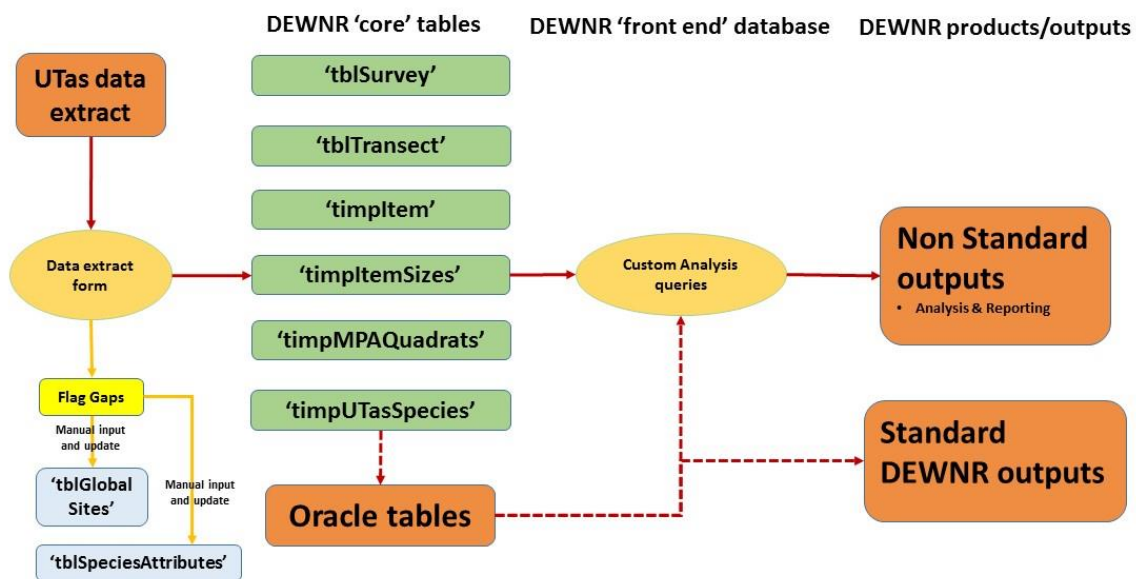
DEWNR 'core' tables

DEWNR 'front end' database

DEWNR products/outputs

UTas data extract

'tblSurvey'

'tblTransect'

'timpItem'

Data extract form

'timpItemSizes'

Custom Analysis queries

Non Standard outputs

• Analysis & Reporting

'timpMPAQuadrats'

Flag Gaps

'timpUTasSpecies'

Manual input and update

Standard DEWNR outputs

'tblGlobal Sites'

Manual input and update

Oracle tables

'tblSpeciesAttributes'